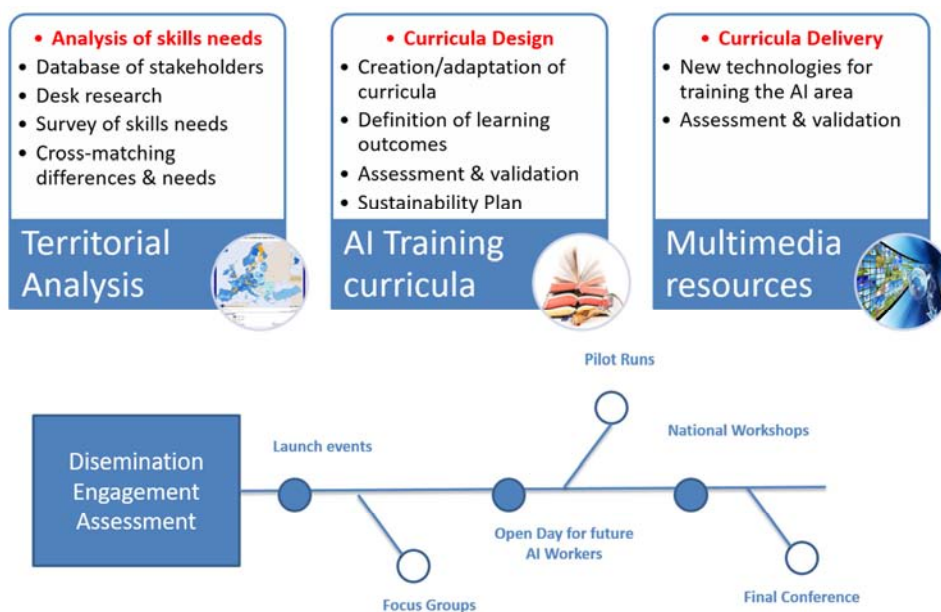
• Analysis of skills needs
• Database of stakeholders
• Desk research
• Survey of skills needs
• Cross-matching differences & needs

Territorial Analysis

• Curricula Design
• Creation/adaptation of curricula
• Definition of learning outcomes
• Assessment & validation
• Sustainability Plan

AI Training curricula

• Curricula Delivery
• New technologies for training the AI area
• Assessment & validation

Multimedia resources

Disemination Engagement Assessment

Launch events

Focus Groups

Open Day for future AI Workers

Pilot Runs

National Workshops

Final Conference